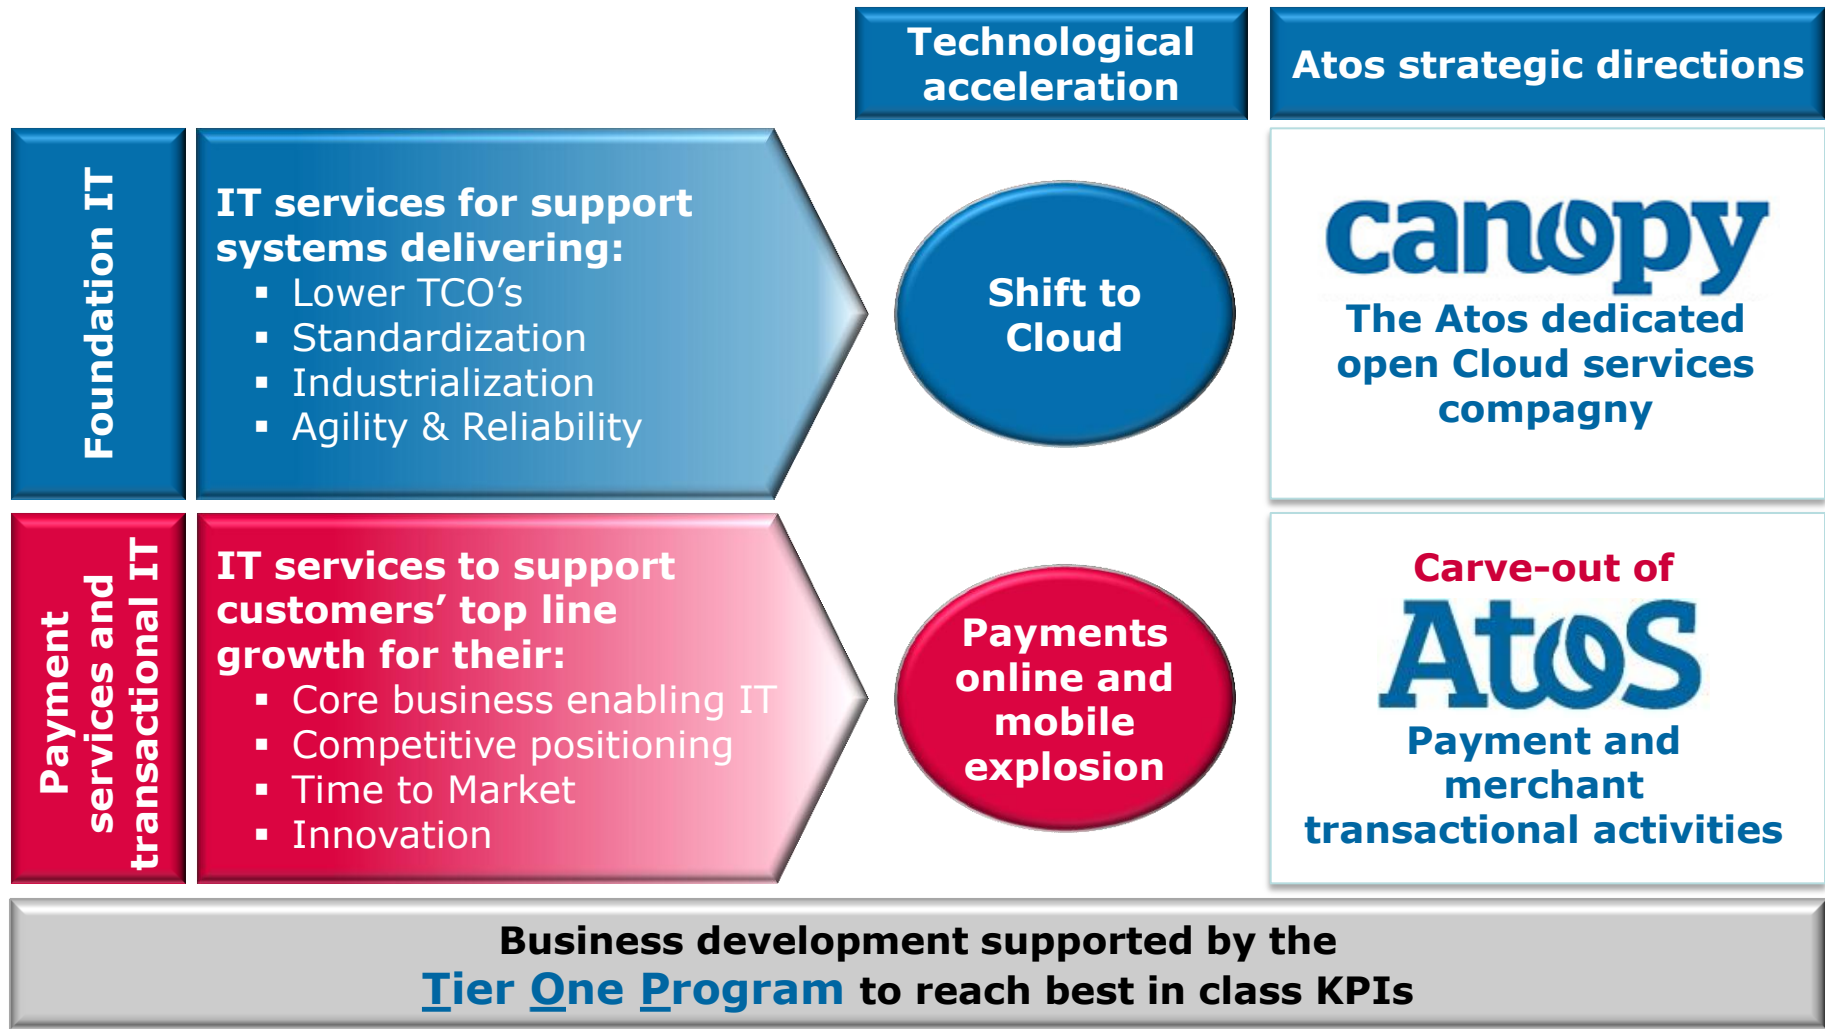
Technological acceleration

Atos strategic directions

Foundation IT

IT services for support systems delivering:
▪ Lower TCO's
▪ Standardization
▪ Industrialization
▪ Agility & Reliability

Shift to Cloud

canopy
The Atos dedicated open Cloud services compagny

Payment services and transactional IT

IT services to support customers' top line growth for their:
▪ Core business enabling IT
▪ Competitive positioning
▪ Time to Market
▪ Innovation

Payments online and mobile explosion

Carve-out of
Atos
Payment and merchant transactional activities

Business development supported by the
Tier One Program to reach best in class KPIs